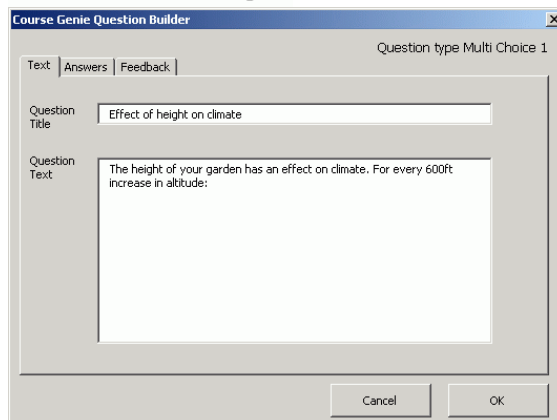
Course Genie Question Builder

×

Question type Multi Choice 1

Text | Answers | Feedback

Question Title

Effect of height on climate

Question Text

The height of your garden has an effect on climate. For every 600ft increase in altitude:

Cancel

OK